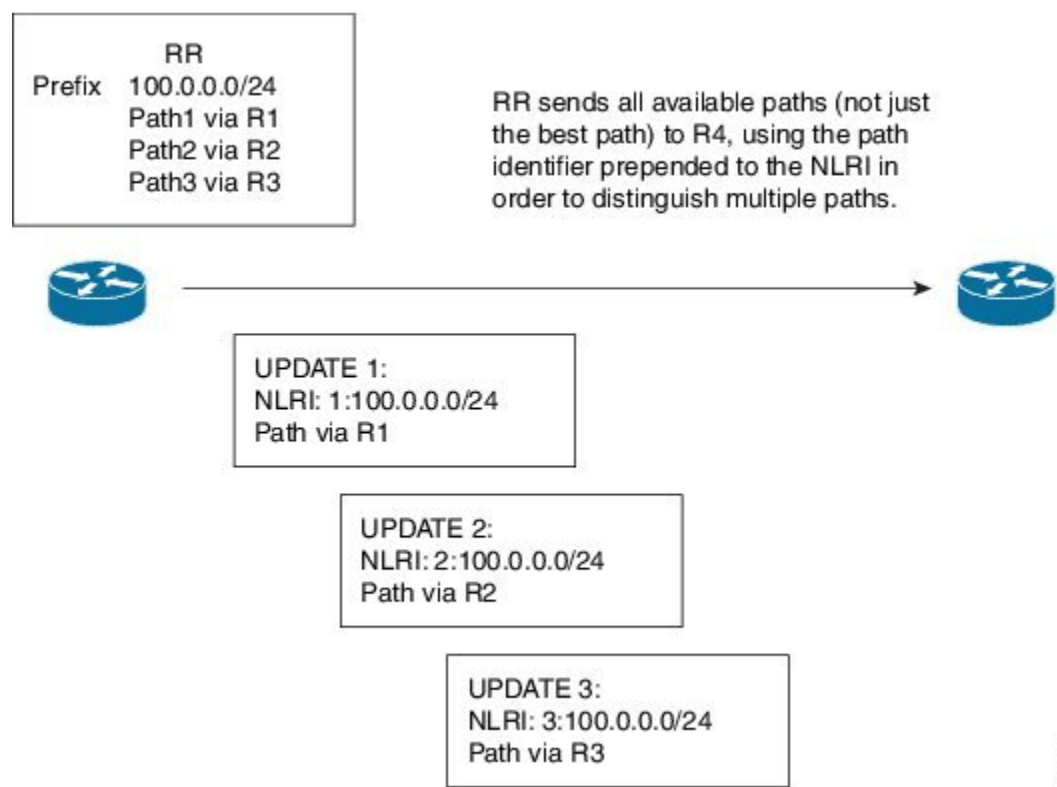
RR
Prefix 100.0.0.0/24
Path1 via R1
Path2 via R2
Path3 via R3

RR sends all available paths (not just the best path) to R4, using the path identifier prepended to the NLRI in order to distinguish multiple paths.

UPDATE 1:
NLRI: 1:100.0.0.0/24
Path via R1

UPDATE 2:
NLRI: 2:100.0.0.0/24
Path via R2

UPDATE 3:
NLRI: 3:100.0.0.0/24
Path via R3